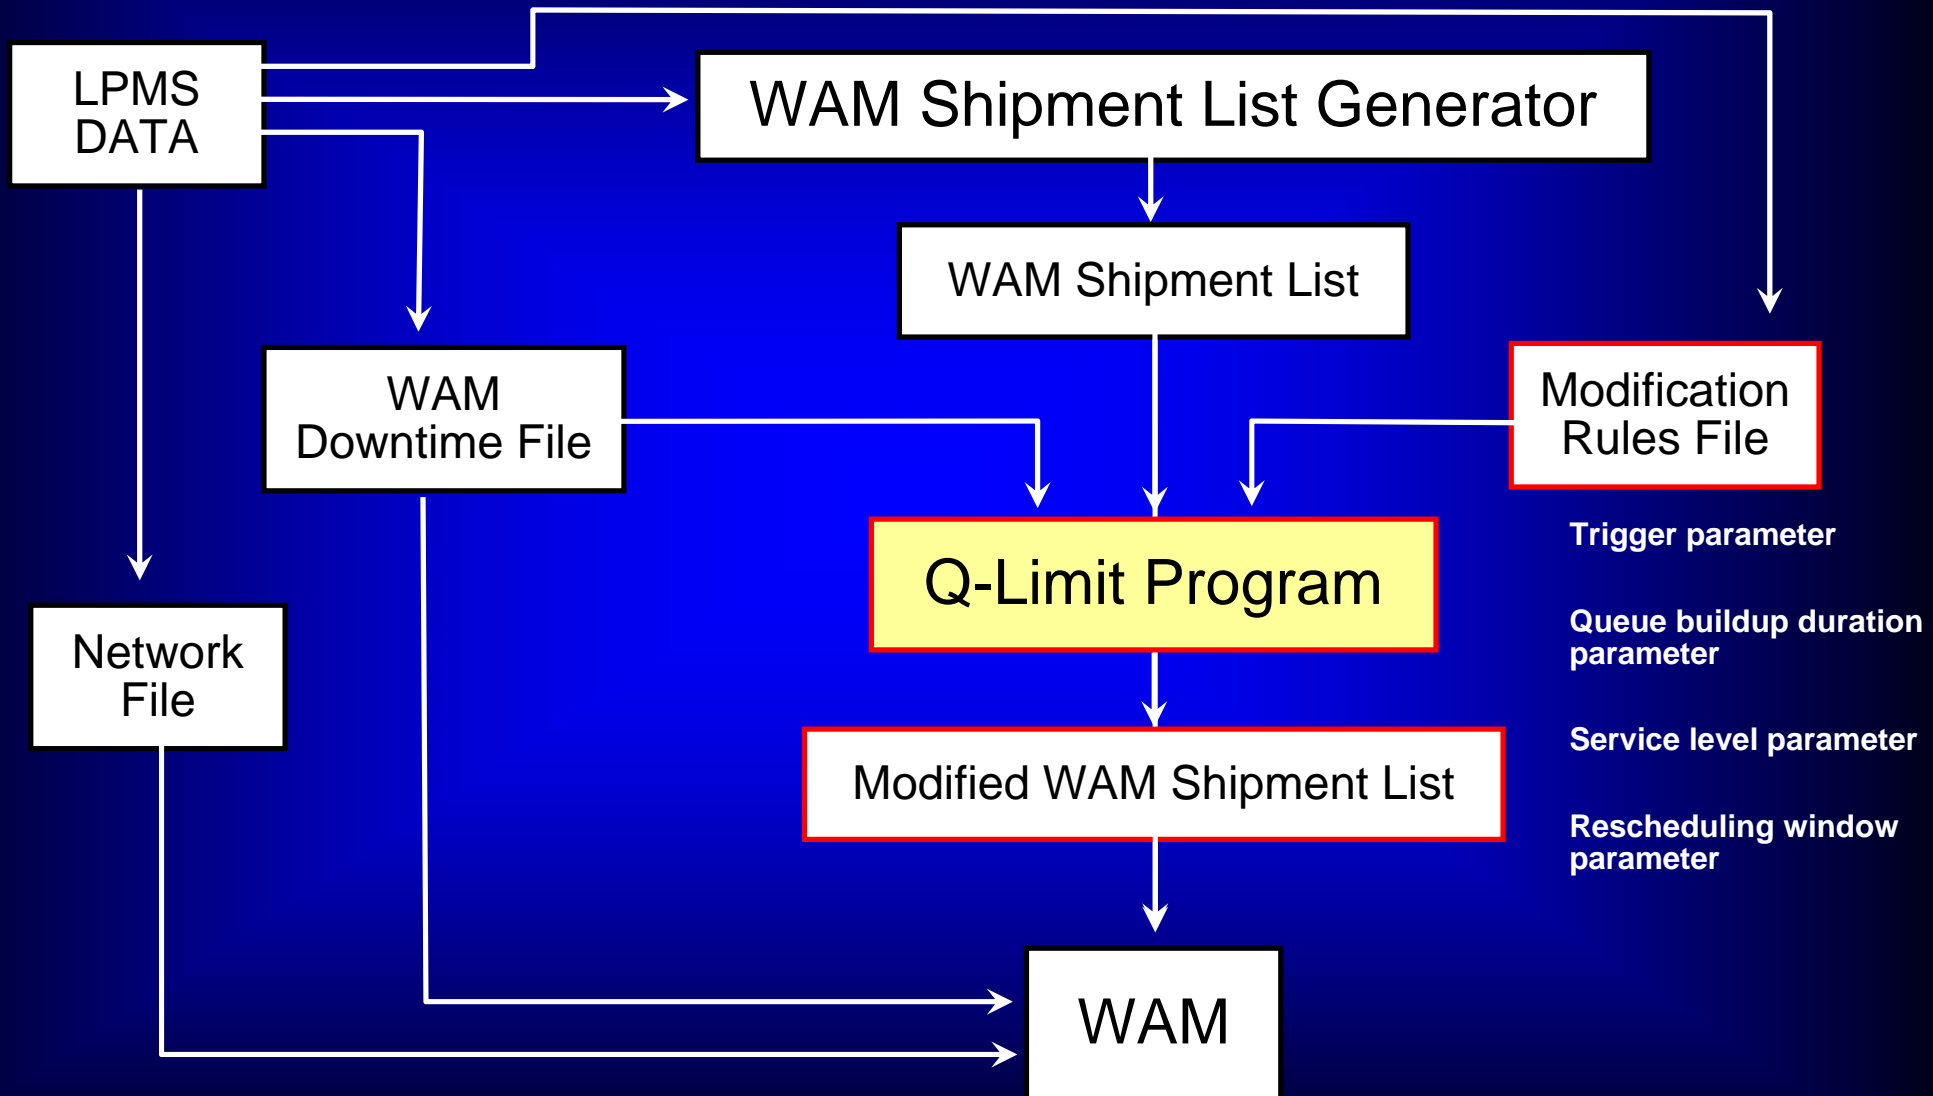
LPMS DATA

WAM Shipment List Generator

WAM Shipment List

WAM Downtime File

Modification Rules File

Q-Limit Program

Trigger parameter

Queue buildup duration parameter

Service level parameter

Rescheduling window parameter

Network File

Modified WAM Shipment List

WAM